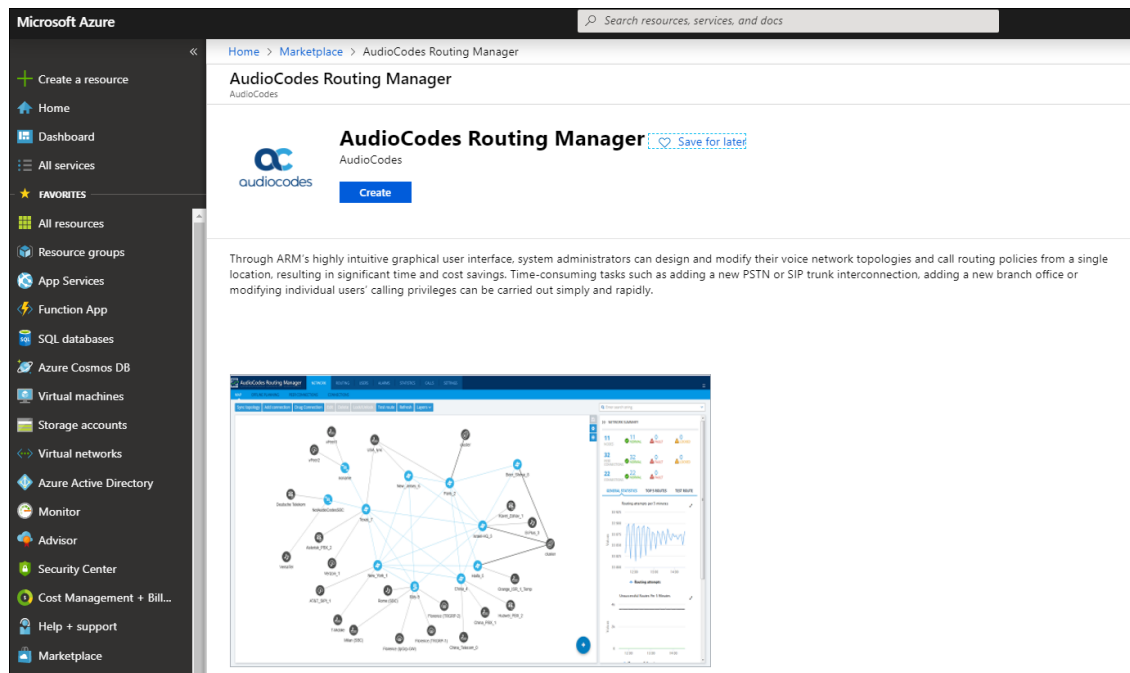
Microsoft Azure

Search resources, services, and docs

«

+ Create a resource
Home
Dashboard
All services
FAVORITES
All resources
Resource groups
App Services
Function App
SQL databases
Azure Cosmos DB
Virtual machines
Storage accounts
Virtual networks
Azure Active Directory
Monitor
Advisor
Security Center
Cost Management + Bill...
Help + support
Marketplace

Home > Marketplace > AudioCodes Routing Manager

AudioCodes Routing Manager
AudioCodes

audiocodes

AudioCodes Routing Manager
Save for later
AudioCodes

Create

Through ARM's highly intuitive graphical user interface, system administrators can design and modify their voice network topologies and call routing policies from a single location, resulting in significant time and cost savings. Time-consuming tasks such as adding a new PSTN or SIP trunk interconnection, adding a new branch office or modifying individual users' calling privileges can be carried out simply and rapidly.

AudioCodes Routing Manager